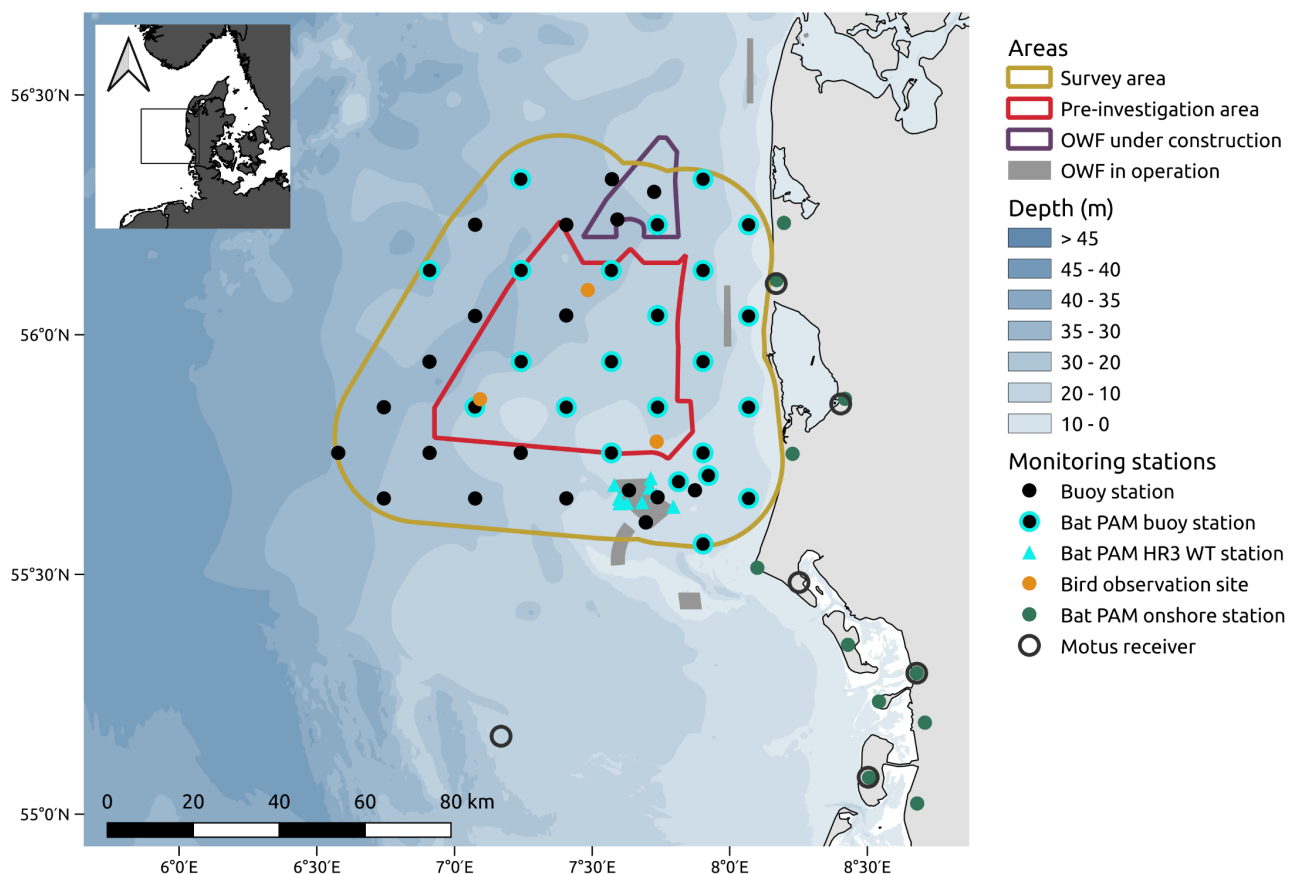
56°30′N
56°0′N
55°30′N
55°0′N
6°0′E
6°30′E
7°0′E
7°30′E
8°0′E
8°30′E
0 20 40 60 80 km

Areas
Survey area
Pre-investigation area
OWF under construction
OWF in operation
Depth (m)
> 45
45 - 40
40 - 35
35 - 30
30 - 20
20 - 10
10 - 0
Monitoring stations
Buoy station
Bat PAM buoy station
Bat PAM HR3 WT station
Bird observation site
Bat PAM onshore station
Motus receiver